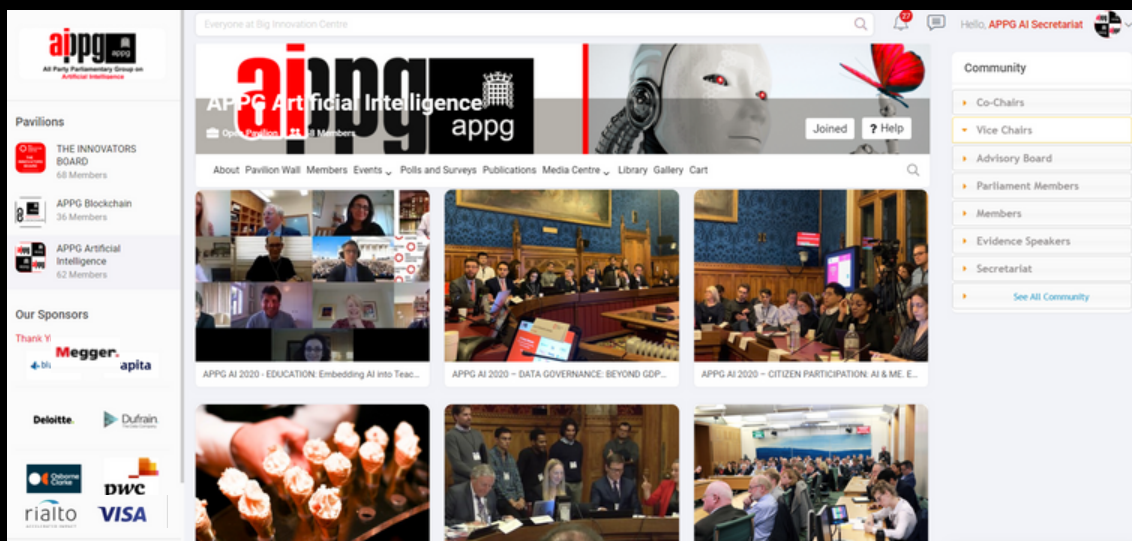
aippg appg
All Party Parliamentary Group on Artificial Intelligence

Everyone at Big Innovation Centre

27

Hello, APPG AI Secretariat

Pavilions

THE INNOVATORS BOARD
68 Members

APPG Blockchain
36 Members

APPG Artificial Intelligence
62 Members

Our Sponsors

Thank Y

Megger.

bl

apita

Deloitte.

Dufrain

Osborne Clarke

pwc

rialto

VISA

aippg
APPG Artificial Intelligence
appg
Open Pavilion
68 Members

Joined
? Help

About Pavilion Wall Members Events Polls and Surveys Publications Media Centre Library Gallery Cart

APPG AI 2020 - EDUCATION: Embedding AI into Teac...

APPG AI 2020 – DATA GOVERNANCE: BEYOND GDP...

APPG AI 2020 – CITIZEN PARTICIPATION: AI & ME. E...

Community

Co-Chairs
Vice Chairs
Advisory Board
Parliament Members
Members
Evidence Speakers
Secretariat
See All Community